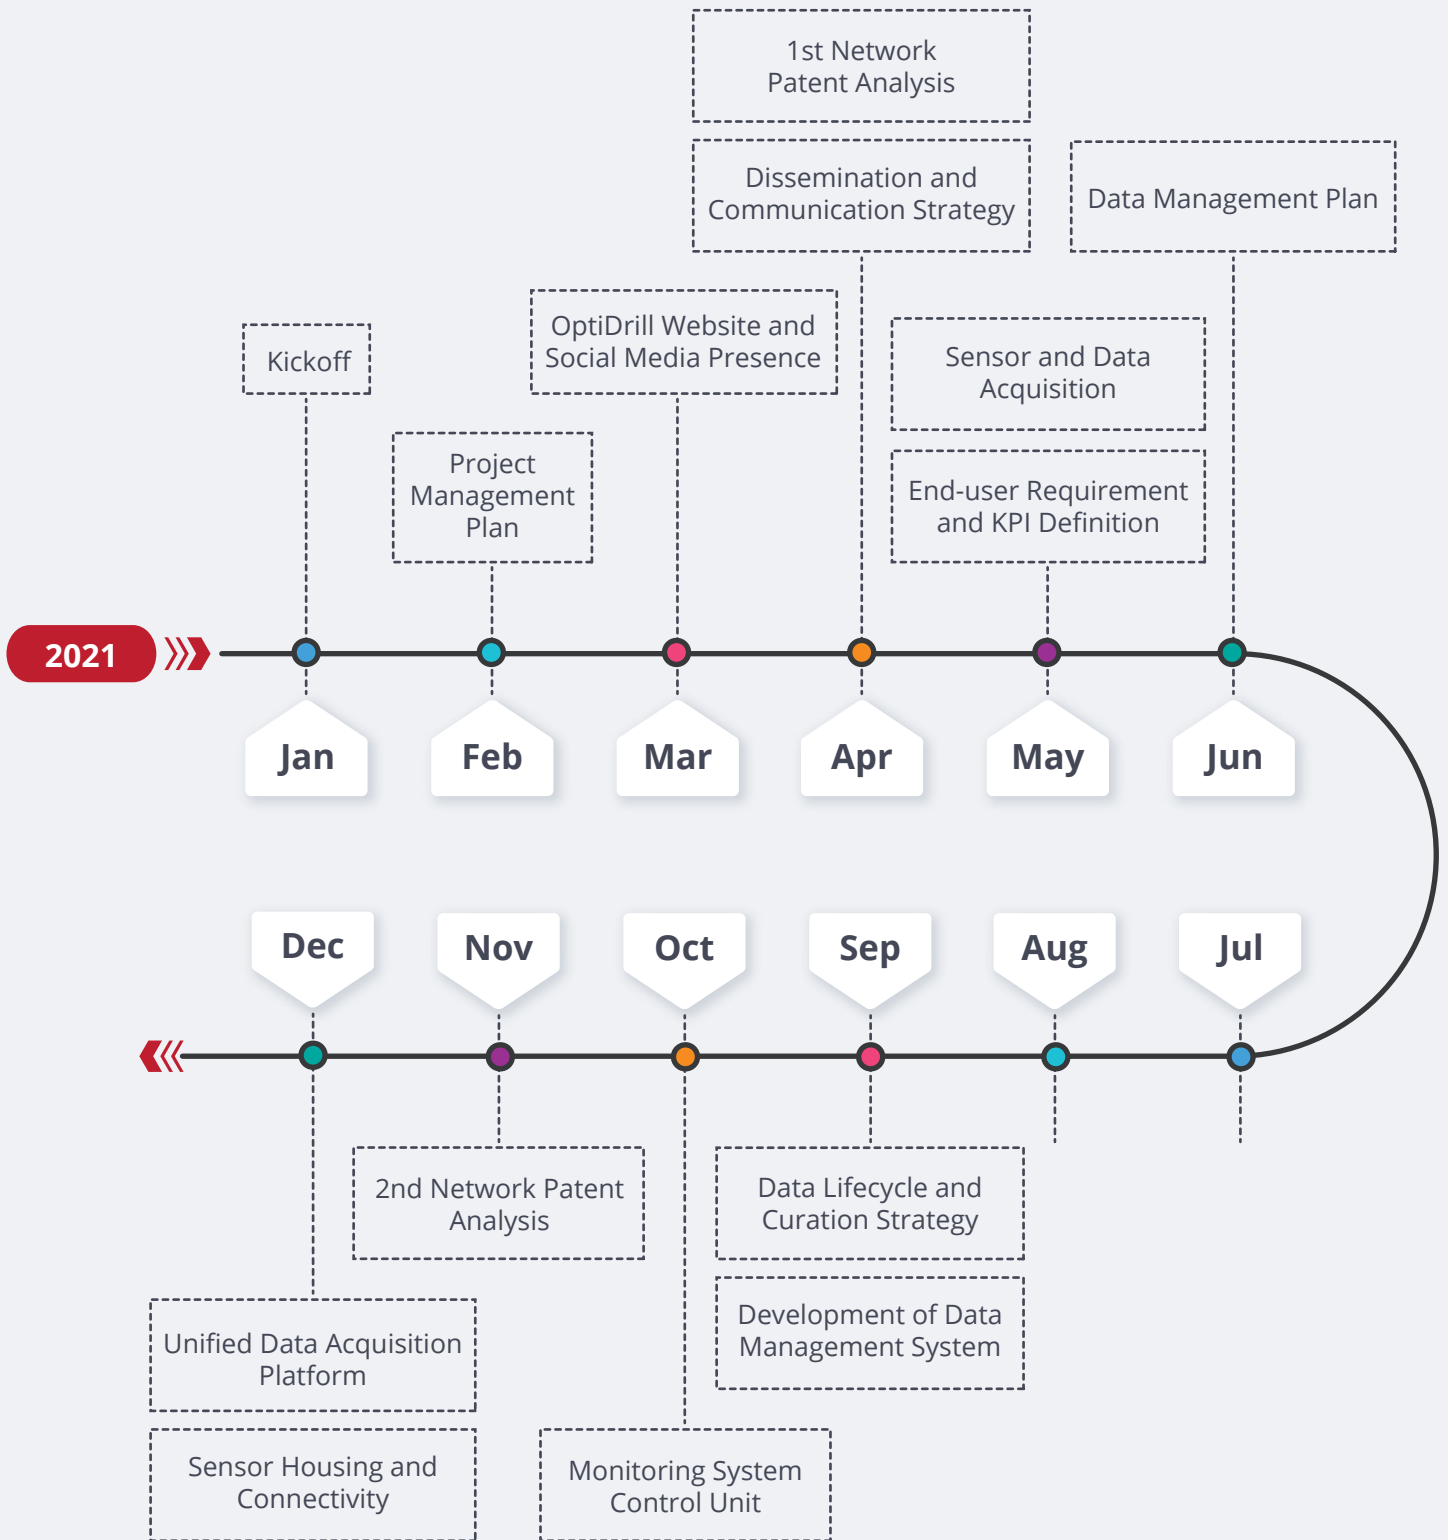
1st Network Patent Analysis

Dissemination and Communication Strategy

Data Management Plan

OptiDrill Website and Social Media Presence

Kickoff

Sensor and Data Acquisition

Project Management Plan

End-user Requirement and KPI Definition

2021

Jan

Feb

Mar

Apr

May

Jun

Dec

Nov

Oct

Sep

Aug

Jul

2nd Network Patent Analysis

Data Lifecycle and Curation Strategy

Development of Data Management System

Unified Data Acquisition Platform

Sensor Housing and Connectivity

Monitoring System Control Unit